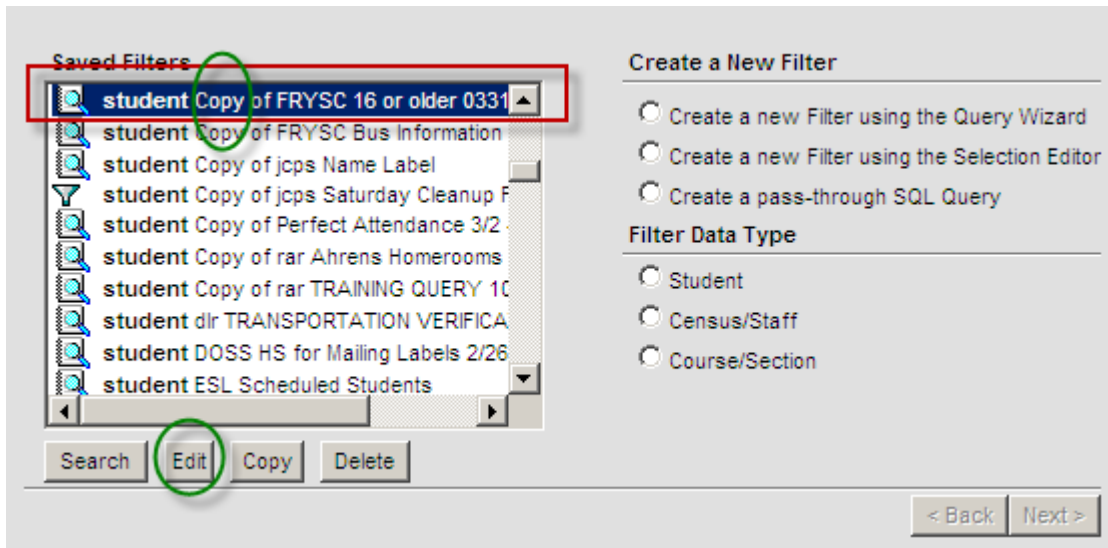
Saved Filters

student Copy of FRYSC 16 or older 0331
student Copy of FRYSC Bus Information
student Copy of jcps Name Label
student Copy of jcps Saturday Cleanup F
student Copy of Perfect Attendance 3/2
student Copy of rar Ahrens Homerooms
student Copy of rar TRAINING QUERY 10
student dlr TRANSPORTATION VERIFICA
student DOSS HS for Mailing Labels 2/26
student ESL Scheduled Students

Search Edit Copy Delete

Create a New Filter

Create a new Filter using the Query Wizard
Create a new Filter using the Selection Editor
Create a pass-through SQL Query

Filter Data Type

Student
Census/Staff
Course/Section

< Back Next >